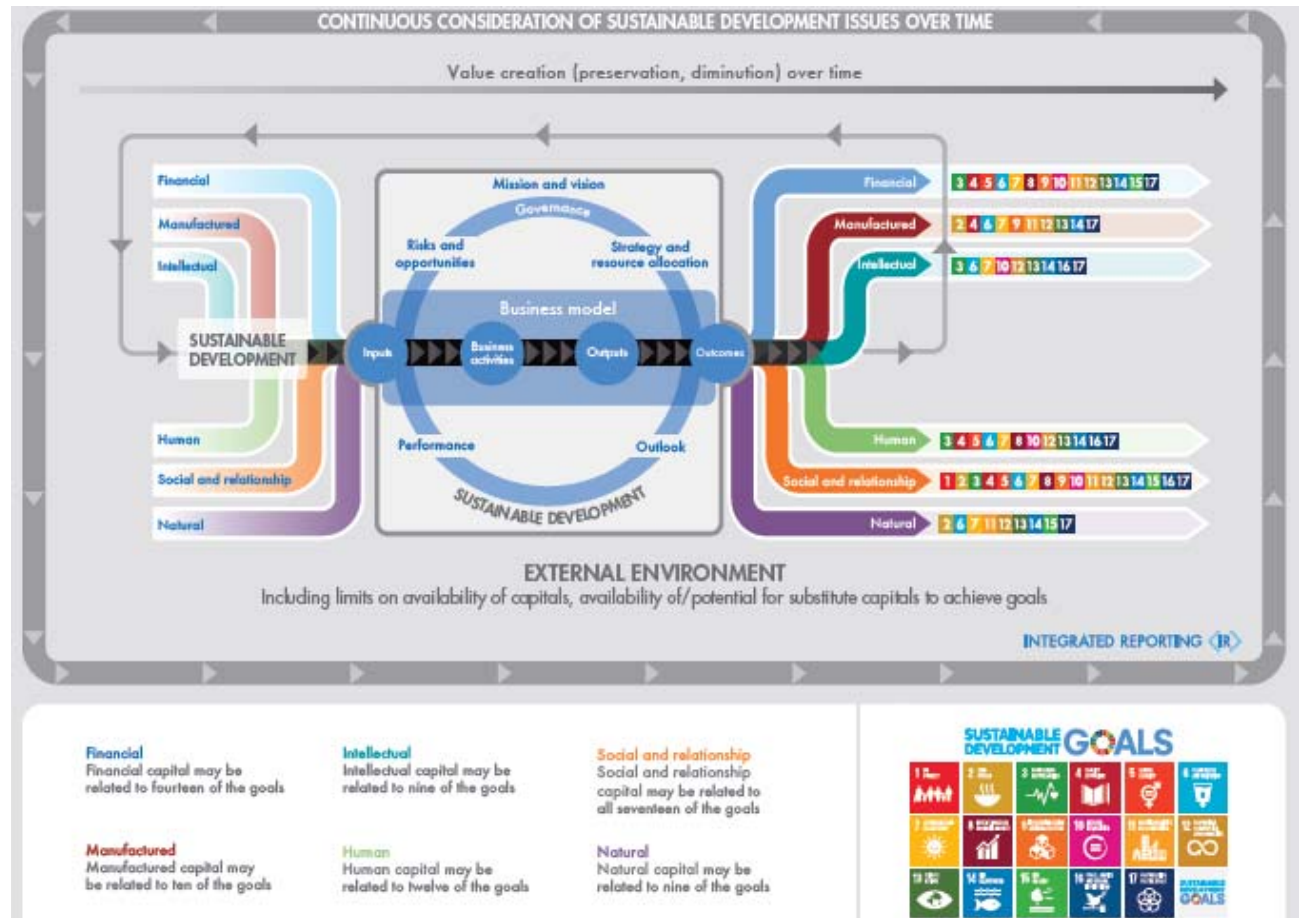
CONTINUOUS CONSIDERATION OF SUSTAINABLE DEVELOPMENT ISSUES OVER TIME

Value creation (preservation, diminution) over time

Financial
Manufactured
Intellectual

SUSTAINABLE DEVELOPMENT

Human
Social and relationship
Natural

Mission and vision
Governance
Risks and opportunities
Strategy and resource allocation
Business model
Inputs
Business activities
Outputs
Outcomes
Performance
Outlook
SUSTAINABLE DEVELOPMENT

Financial 3 4 5 6 7 8 9 10 11 12 13 14 15 17
Manufactured 2 4 6 7 9 11 12 13 14 17
Intellectual 3 6 7 10 12 13 14 16 17
Human 3 4 5 6 7 8 10 12 13 14 16 17
Social and relationship 1 2 3 4 5 6 7 8 9 10 11 12 13 14 15 16 17
Natural 2 6 7 11 12 13 14 15 17

EXTERNAL ENVIRONMENT
Including limits on availability of capitals, availability of/potential for substitute capitals to achieve goals

INTEGRATED REPORTING ⟨IR⟩

Financial
Financial capital may be related to fourteen of the goals

Manufactured
Manufactured capital may be related to ten of the goals

Intellectual
Intellectual capital may be related to nine of the goals

Human
Human capital may be related to twelve of the goals

Social and relationship
Social and relationship capital may be related to all seventeen of the goals

Natural
Natural capital may be related to nine of the goals

SUSTAINABLE DEVELOPMENT GOALS

1 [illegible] 2 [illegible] 3 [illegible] 4 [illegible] 5 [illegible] 6 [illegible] 7 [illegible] 8 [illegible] 9 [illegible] 10 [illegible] 11 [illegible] 12 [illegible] 13 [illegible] 14 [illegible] 15 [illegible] 16 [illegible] 17 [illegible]
SUSTAINABLE DEVELOPMENT GOALS